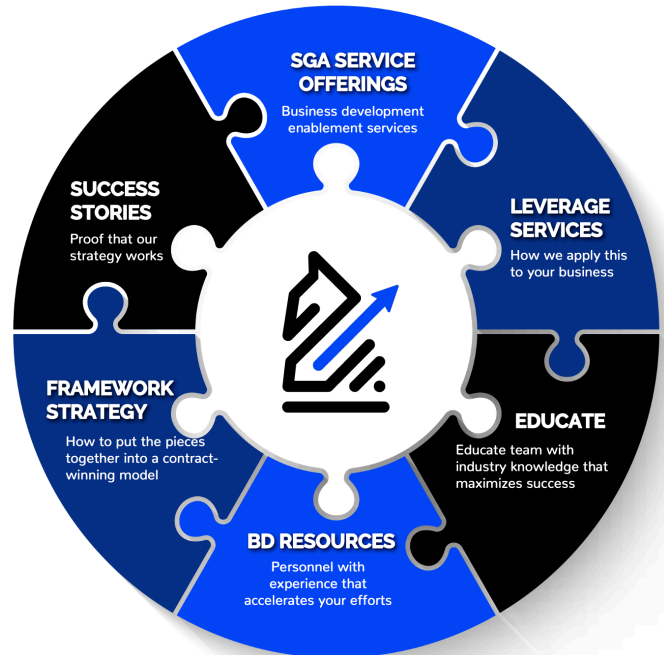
SGA SERVICE OFFERINGS

Business development enablement services

LEVERAGE SERVICES

How we apply this to your business

EDUCATE

Educate team with industry knowledge that maximizes success

BD RESOURCES

Personnel with experience that accelerates your efforts

FRAMEWORK STRATEGY

How to put the pieces together into a contract-winning model

SUCCESS STORIES

Proof that our strategy works